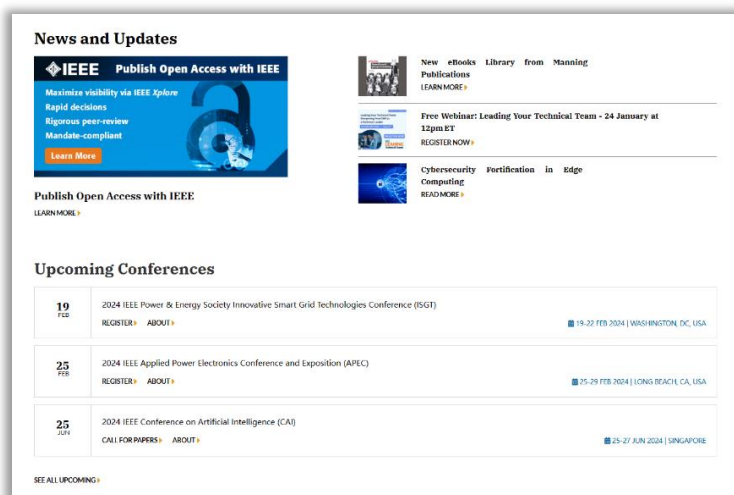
News and Updates

IEEE Publish Open Access with IEEE

Maximize visibility via IEEE *Xplore*
Rapid decisions
Rigorous peer-review
Mandate-compliant

Learn More

Publish Open Access with IEEE
LEARN MORE

New eBooks Library from Manning Publications
LEARN MORE

Free Webinar: Leading Your Technical Team - 24 January at 12pm ET
REGISTER NOW

Cybersecurity Fortification in Edge Computing
READ MORE

Upcoming Conferences

| | |
|---|---|
| 19 FEB | 2024 IEEE Power & Energy Society Innovative Smart Grid Technologies Conference (ISGT) REGISTER ABOUT 19-22 FEB 2024 \| WASHINGTON, DC, USA |
| 25 FEB | 2024 IEEE Applied Power Electronics Conference and Exposition (APEC) REGISTER ABOUT 25-29 FEB 2024 \| LONG BEACH, CA, USA |
| 25 JUN | 2024 IEEE Conference on Artificial Intelligence (CAI) CALL FOR PAPERS ABOUT 25-27 JUN 2024 \| SINGAPORE |

SEE ALL UPCOMING